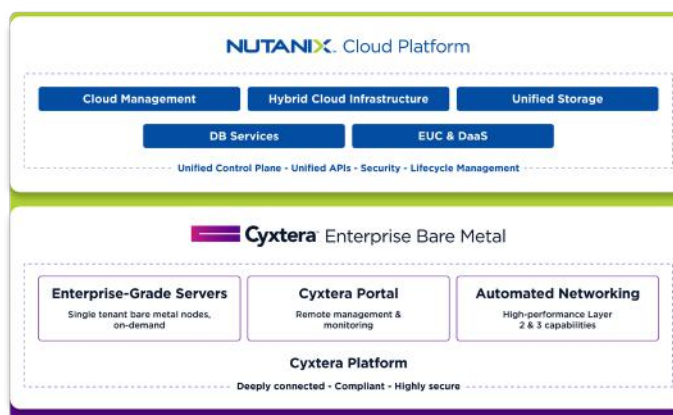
NUTANIX. Cloud Platform

Cloud Management

Hybrid Cloud Infrastructure

Unified Storage

DB Services

EUC & DaaS

Unified Control Plane - Unified APIs - Security - Lifecycle Management

Cyxtera Enterprise Bare Metal

Enterprise-Grade Servers

Single tenant bare metal nodes, on-demand

Cyxtera Portal

Remote management & monitoring

Automated Networking

High-performance Layer 2 & 3 capabilities

Cyxtera Platform

Deeply connected - Compliant - Highly secure